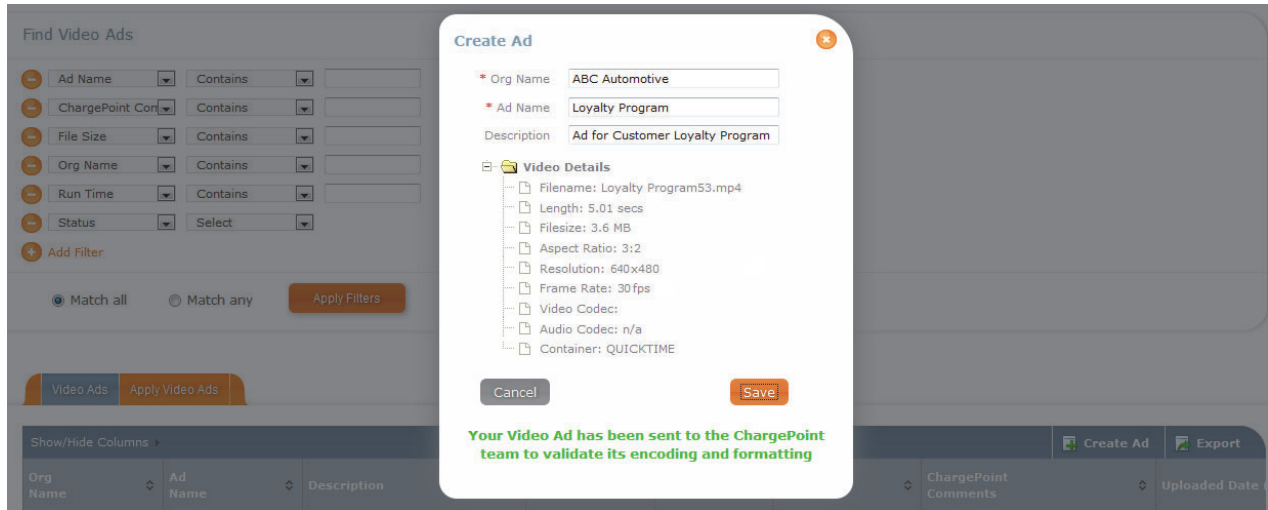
Find Video Ads

Ad Name | Contains
ChargePoint Con | Contains
File Size | Contains
Org Name | Contains
Run Time | Contains
Status | Select

Add Filter

Match all   Match any   Apply Filters

Video Ads   Apply Video Ads

Show/Hide Columns

Create Ad   Export

Org Name | Ad Name | Description | ChargePoint Comments | Uploaded Date

Create Ad

* Org Name: ABC Automotive
* Ad Name: Loyalty Program
Description: Ad for Customer Loyalty Program

Video Details
Filename: Loyalty Program53.mp4
Length: 5.01 secs
Filesize: 3.6 MB
Aspect Ratio: 3:2
Resolution: 640x480
Frame Rate: 30fps
Video Codec:
Audio Codec: n/a
Container: QUICKTIME

Cancel   Save

Your Video Ad has been sent to the ChargePoint team to validate its encoding and formatting